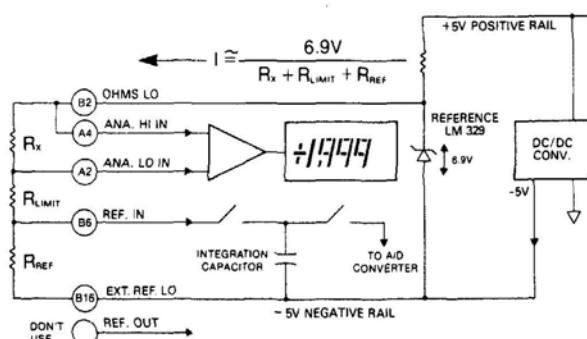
+5V POSITIVE RAIL

$I \cong \frac{6.9V}{R_x + R_{LIMIT} + R_{REF}}$

B2 OHMS LO

A4 ANA. HI IN

$R_x$

A2 ANA. LO IN

-1999

REFERENCE LM 329

6.9V

DC/DC CONV.

-5V

$R_{LIMIT}$

B6 REF. IN

$R_{REF}$

INTEGRATION CAPACITOR

TO A/D CONVERTER

B16 EXT. REF. LO

- 5V NEGATIVE RAIL

DON'T USE

REF. OUT